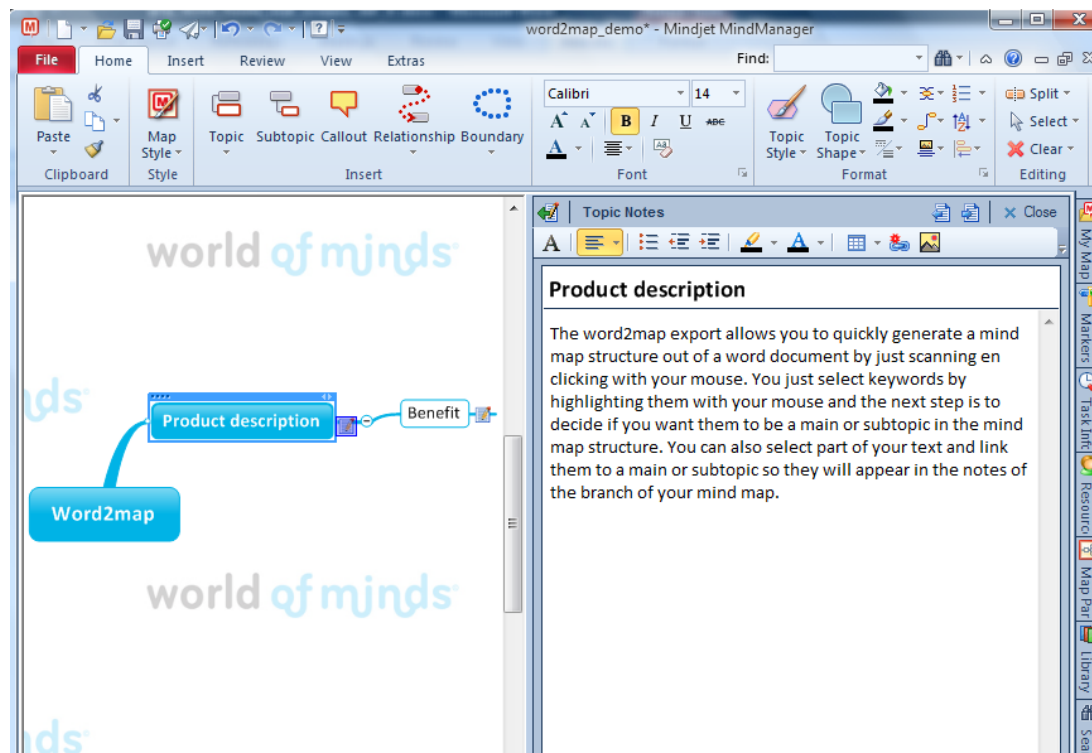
word2map_demo* - Mindjet MindManager

File | Home | Insert | Review | View | Extras

Find:

Paste
Clipboard

Map Style
Style

Topic | Subtopic | Callout | Relationship | Boundary
Insert

Calibri | 14
B | I | U | ABC
Font

Topic Style | Topic Shape
Format

Split | Select | Clear
Editing

world of minds

nds

Product description

Benefit

Word2map

world of minds

nds

Topic Notes | Close

Product description

The word2map export allows you to quickly generate a mind map structure out of a word document by just scanning en clicking with your mouse. You just select keywords by highlighting them with your mouse and the next step is to decide if you want them to be a main or subtopic in the mind map structure. You can also select part of your text and link them to a main or subtopic so they will appear in the notes of the branch of your mind map.

My Map | Markers | Task Inf | Resourc | Map Par | Library | Se